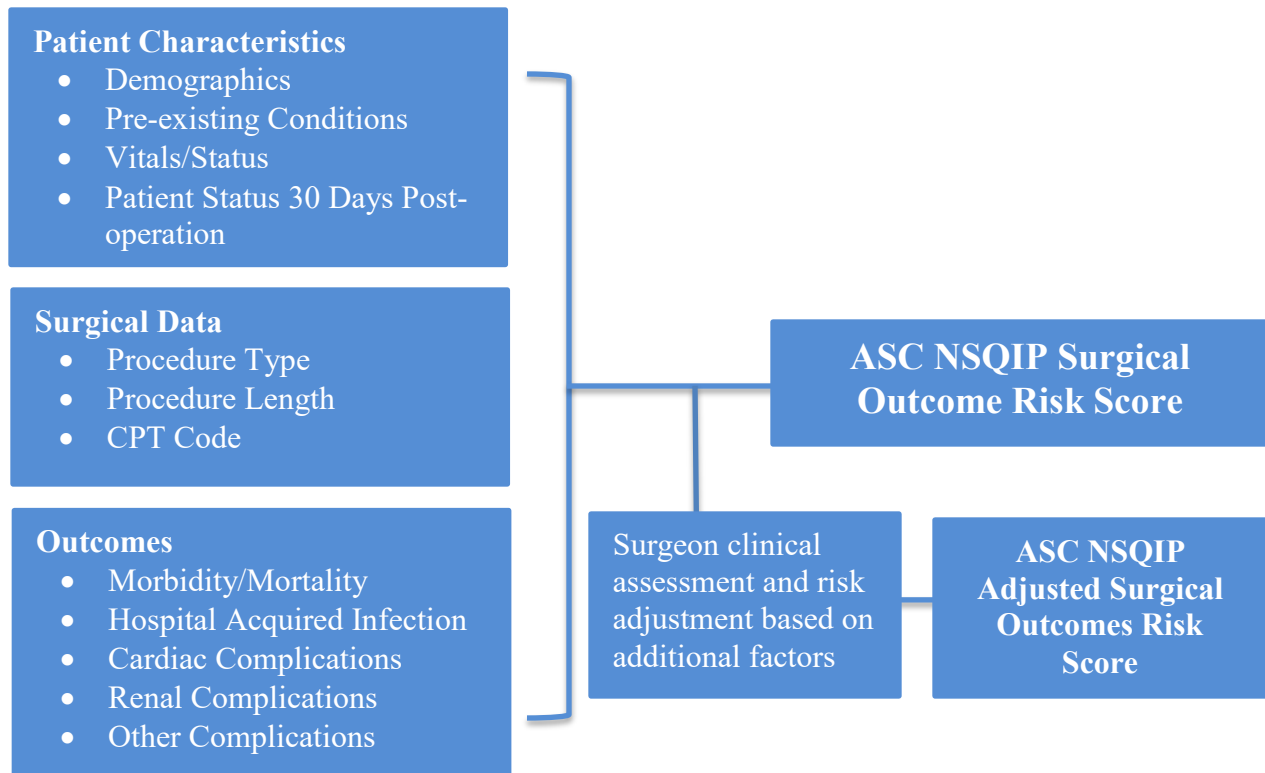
Patient Characteristics
- Demographics
- Pre-existing Conditions
- Vitals/Status
- Patient Status 30 Days Post-operation

Surgical Data
- Procedure Type
- Procedure Length
- CPT Code

Outcomes
- Morbidity/Mortality
- Hospital Acquired Infection
- Cardiac Complications
- Renal Complications
- Other Complications

ASC NSQIP Surgical Outcome Risk Score

Surgeon clinical assessment and risk adjustment based on additional factors

ASC NSQIP Adjusted Surgical Outcomes Risk Score